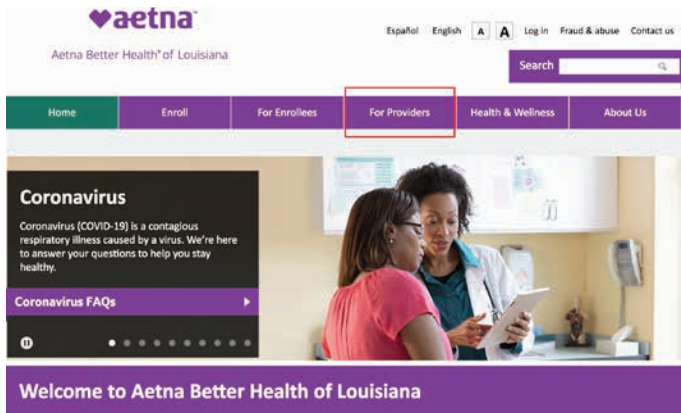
♥aetna

Aetna Better Health® of Louisiana

Español English A A Log in Fraud & abuse Contact us

Search

Home Enroll For Enrollees For Providers Health & Wellness About Us

Coronavirus

Coronavirus (COVID-19) is a contagious respiratory illness caused by a virus. We're here to answer your questions to help you stay healthy.

Coronavirus FAQs

Welcome to Aetna Better Health of Louisiana